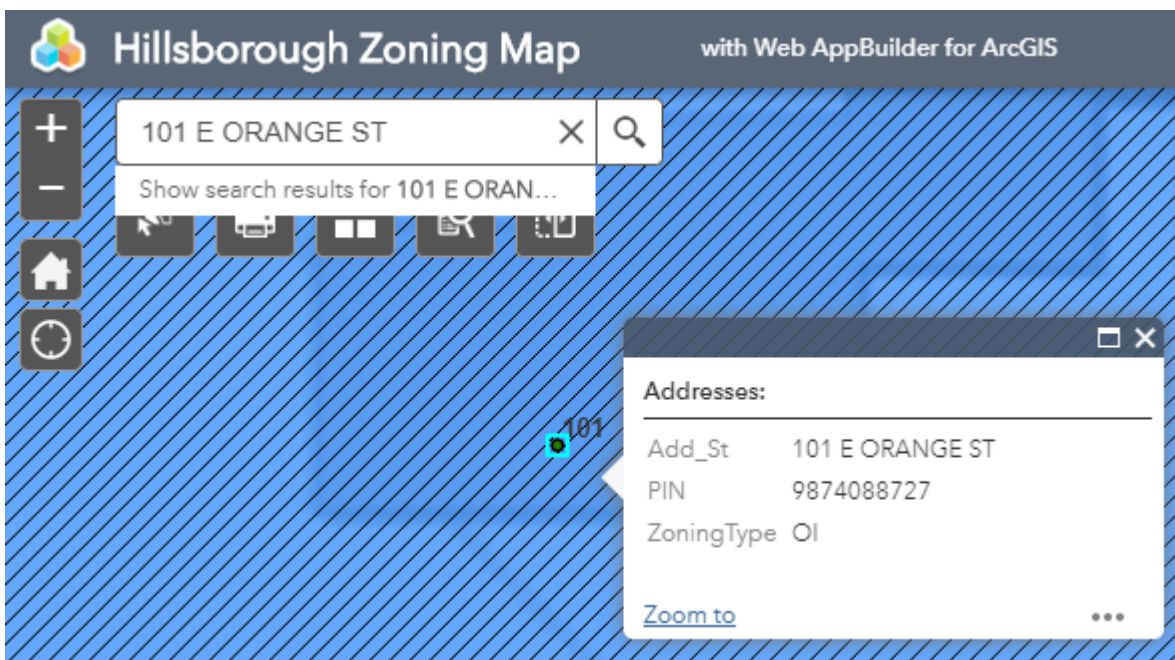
Hillsborough Zoning Map

with Web AppBuilder for ArcGIS

101 E ORANGE ST

Show search results for 101 E ORAN...

101

Addresses:

| Add_St | 101 E ORANGE ST |
|---|---|
| PIN | 9874088727 |
| ZoningType | OI |

Zoom to

•••